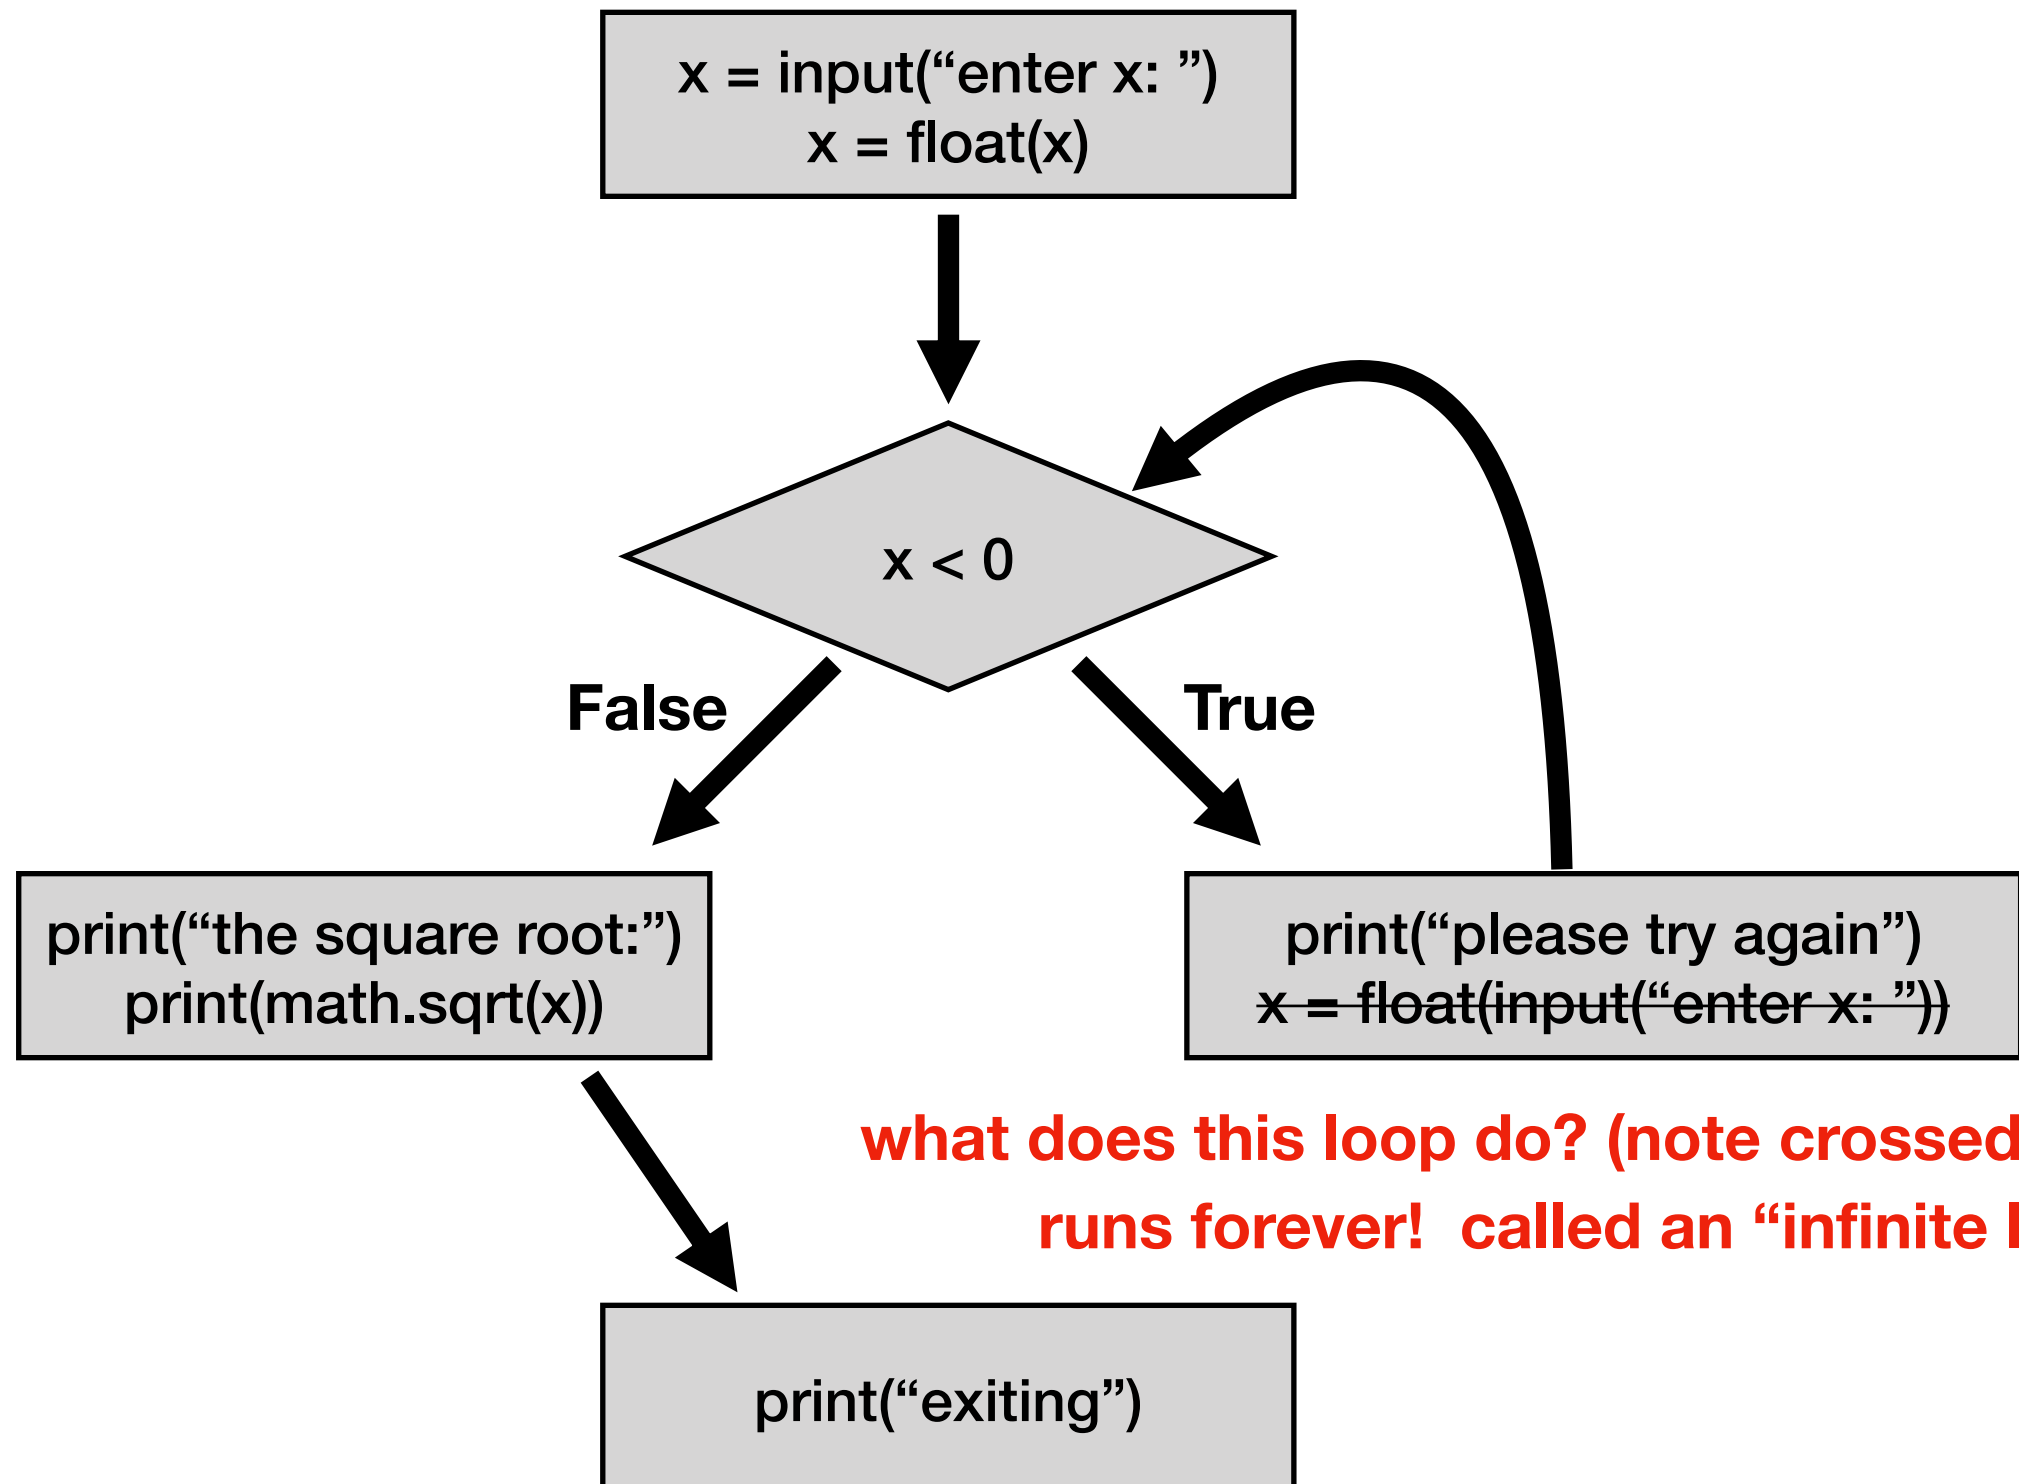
x = input(“enter x: ”)
x = float(x)

x < 0

False

True

print(“the square root:”)
print(math.sqrt(x))

print(“please try again”)
~~x = float(input(“enter x: ”))~~

what does this loop do? (note crossed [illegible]

runs forever! called an “infinite l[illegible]

print(“exiting”)